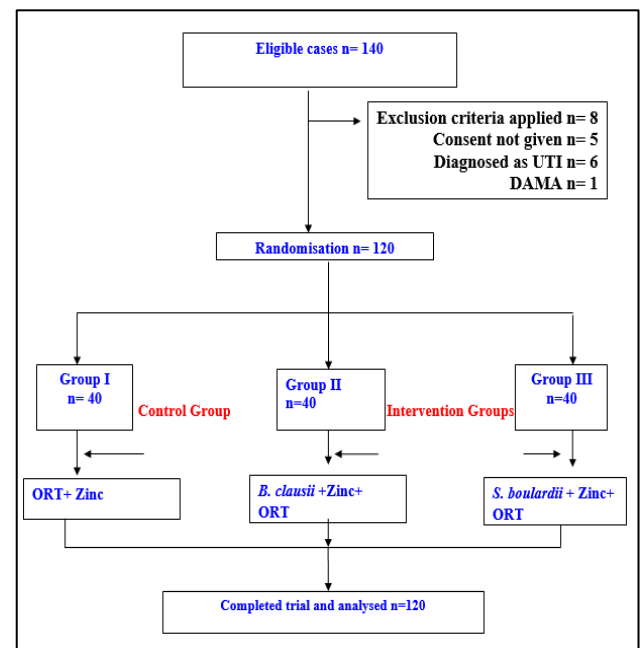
Eligible cases n= 140

Exclusion criteria applied n= 8
Consent not given n= 5
Diagnosed as UTI n= 6
DAMA n= 1

Randomisation n= 120

Group I
n= 40

Control Group

Group II
n=40

Intervention Groups

Group III
n=40

ORT+ Zinc

B. clausii +Zinc+ ORT

S. boulardii + Zinc+ ORT

Completed trial and analysed n=120